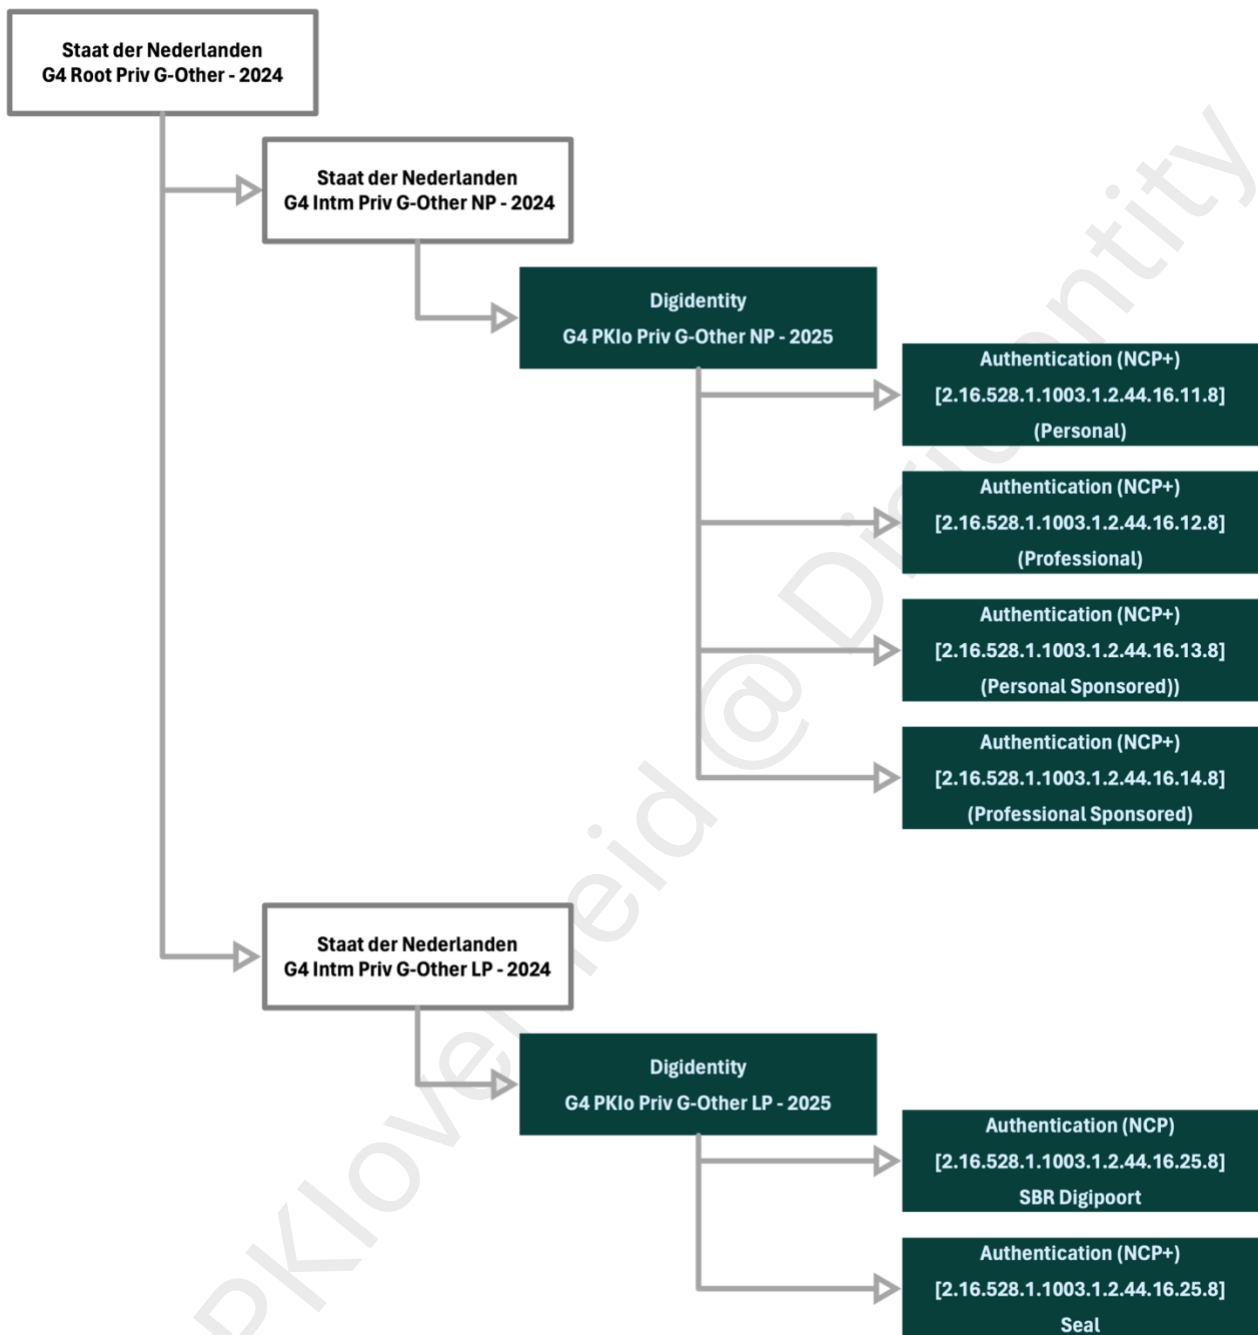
Staat der Nederlanden
G4 Root Priv G-Other - 2024

Staat der Nederlanden
G4 Intm Priv G-Other NP - 2024

Digidentity
G4 PKIo Priv G-Other NP - 2025

Authentication (NCP+)
[2.16.528.1.1003.1.2.44.16.11.8]
(Personal)

Authentication (NCP+)
[2.16.528.1.1003.1.2.44.16.12.8]
(Professional)

Authentication (NCP+)
[2.16.528.1.1003.1.2.44.16.13.8]
(Personal Sponsored))

Authentication (NCP+)
[2.16.528.1.1003.1.2.44.16.14.8]
(Professional Sponsored)

Staat der Nederlanden
G4 Intm Priv G-Other LP - 2024

Digidentity
G4 PKIo Priv G-Other LP - 2025

Authentication (NCP)
[2.16.528.1.1003.1.2.44.16.25.8]
SBR Digipoort

Authentication (NCP+)
[2.16.528.1.1003.1.2.44.16.25.8]
Seal

PKIoverheid @ Digidentity